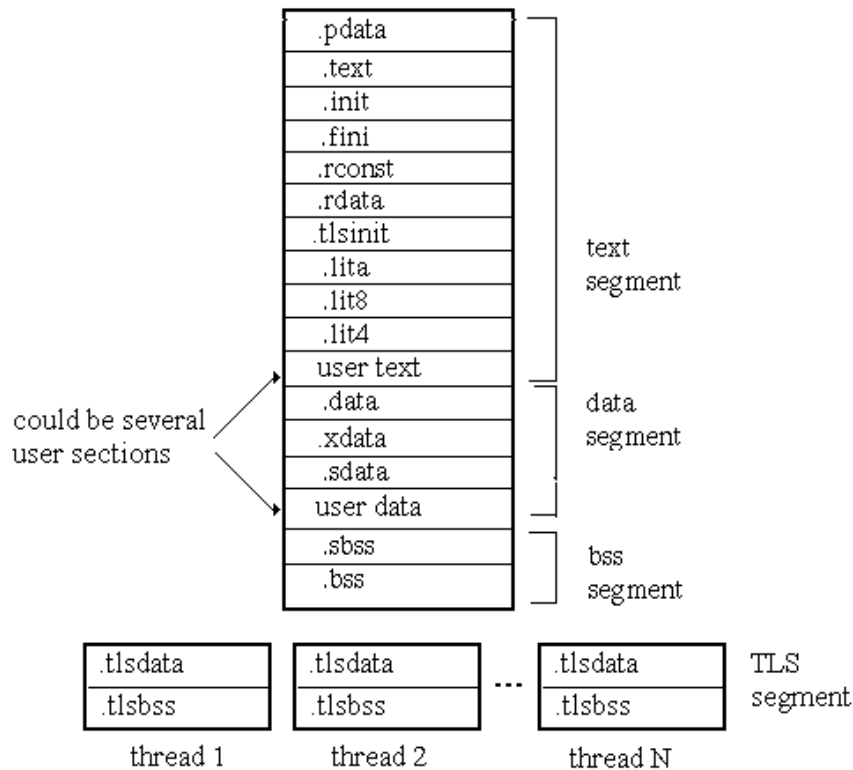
.pdata
.text
.init
.fini
.rconst
.rdata
.tlsinit
.lita
.lit8
.lit4
user text
.data
.xdata
.sdata
user data
.sbss
.bss

text segment

data segment

bss segment

could be several user sections

.tlsdata
.tlsbss
thread 1

.tlsdata
.tlsbss
thread 2

...

.tlsdata
.tlsbss
thread N

TLS segment